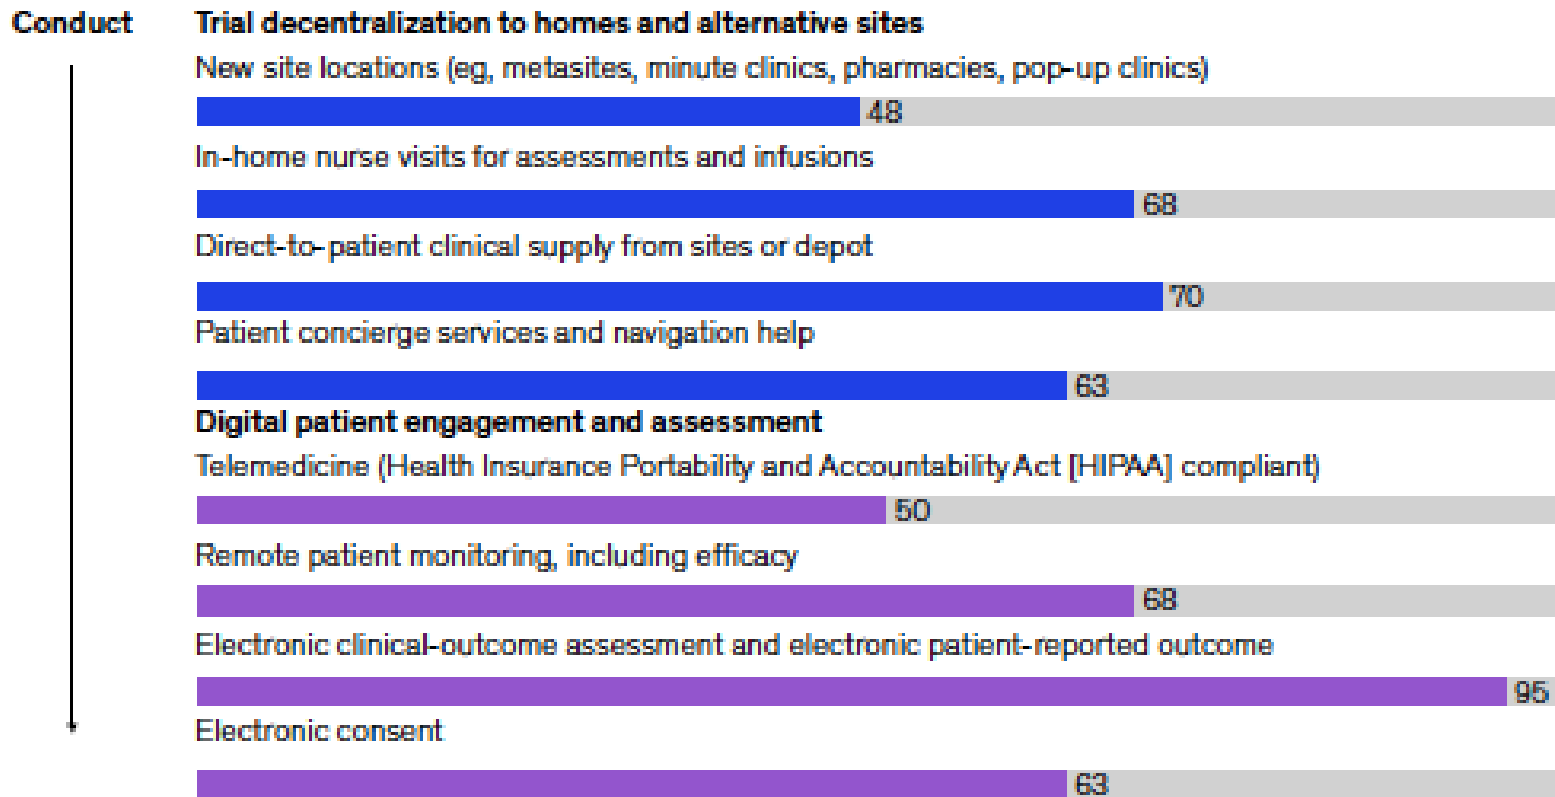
Conduct

Trial decentralization to homes and alternative sites

New site locations (eg, metasites, minute clinics, pharmacies, pop-up clinics)

48

In-home nurse visits for assessments and infusions

68

Direct-to-patient clinical supply from sites or depot

70

Patient concierge services and navigation help

63

Digital patient engagement and assessment

Telemedicine (Health Insurance Portability and Accountability Act [HIPAA] compliant)

50

Remote patient monitoring, including efficacy

68

Electronic clinical-outcome assessment and electronic patient-reported outcome

95

Electronic consent

63